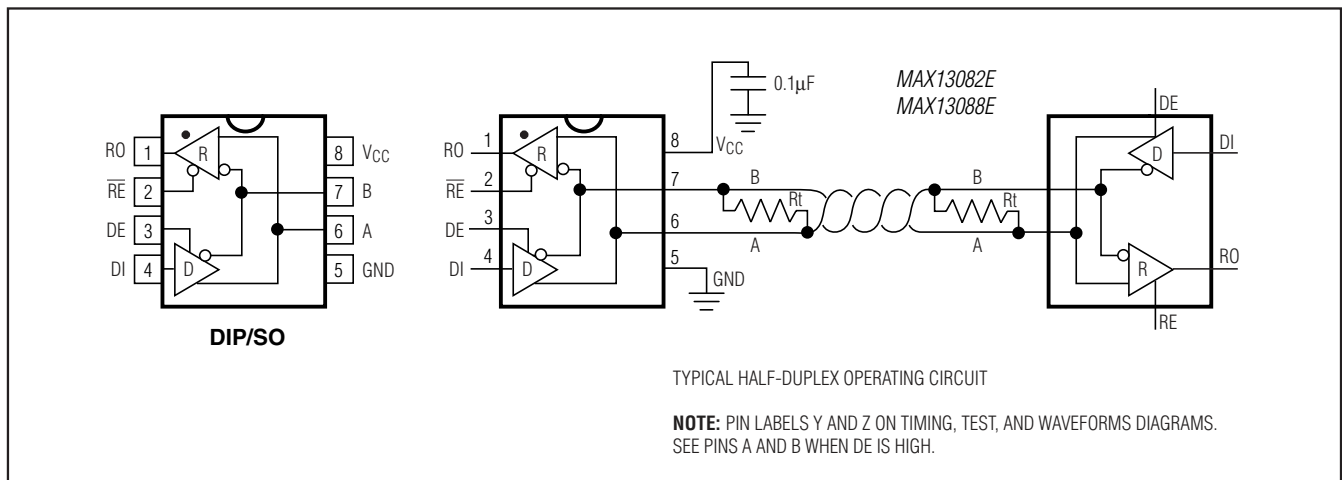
RO 1
$\overline{RE}$ 2
DE 3
DI 4
R
D
8 $V_{CC}$
7 B
6 A
5 GND

DIP/SO

0.1μF

MAX13082E
MAX13088E

RO 1
$\overline{RE}$ 2
DE 3
DI 4
R
D
8 $V_{CC}$
7
6
5
GND

B
Rt
A
B
Rt
A

DE
D
DI
R
RO
RE

TYPICAL HALF-DUPLEX OPERATING CIRCUIT

**NOTE:** PIN LABELS Y AND Z ON TIMING, TEST, AND WAVEFORMS DIAGRAMS. SEE PINS A AND B WHEN DE IS HIGH.